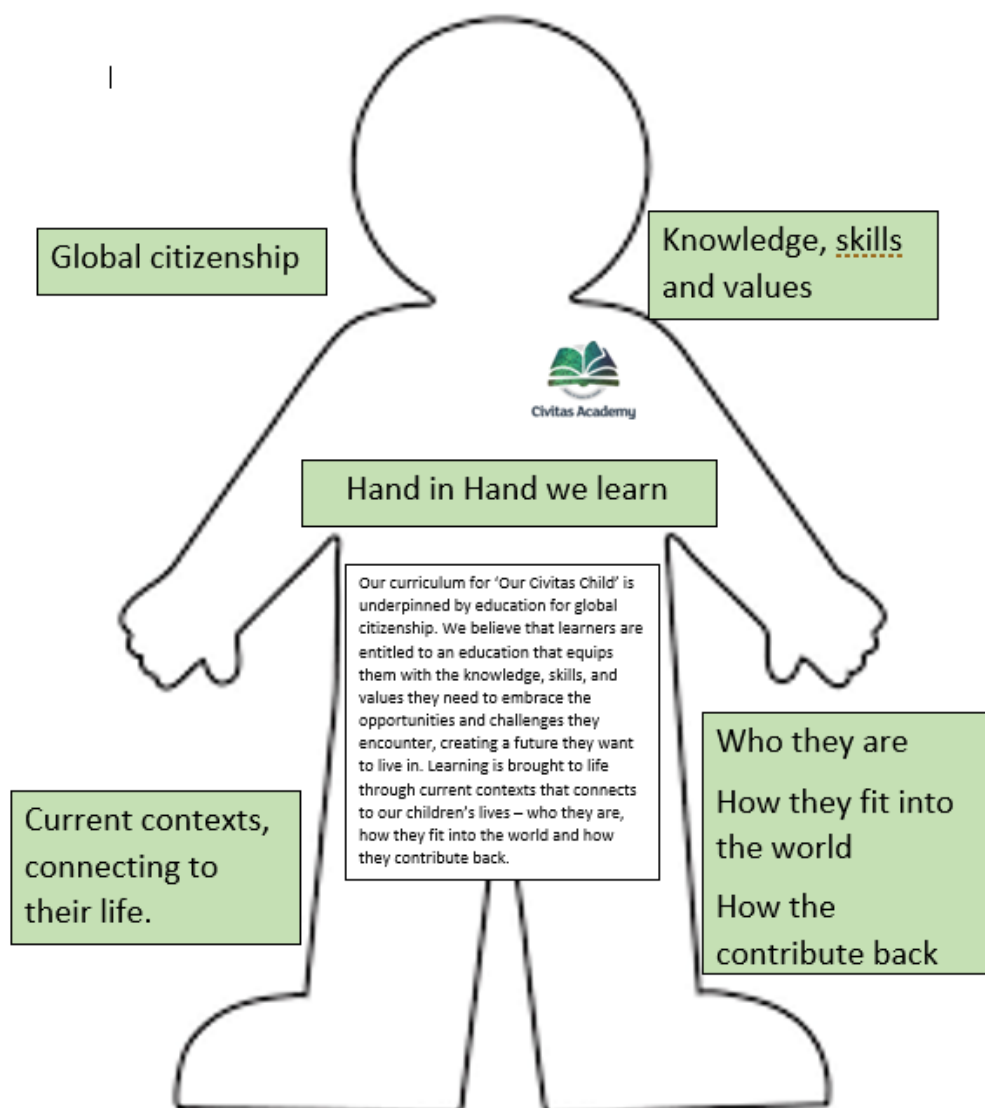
Global citizenship

Knowledge, skills and values

Civitas Academy

Hand in Hand we learn

Our curriculum for 'Our Civitas Child' is underpinned by education for global citizenship. We believe that learners are entitled to an education that equips them with the knowledge, skills, and values they need to embrace the opportunities and challenges they encounter, creating a future they want to live in. Learning is brought to life through current contexts that connects to our children's lives – who they are, how they fit into the world and how they contribute back.

Current contexts, connecting to their life.

Who they are

How they fit into the world

How the contribute back